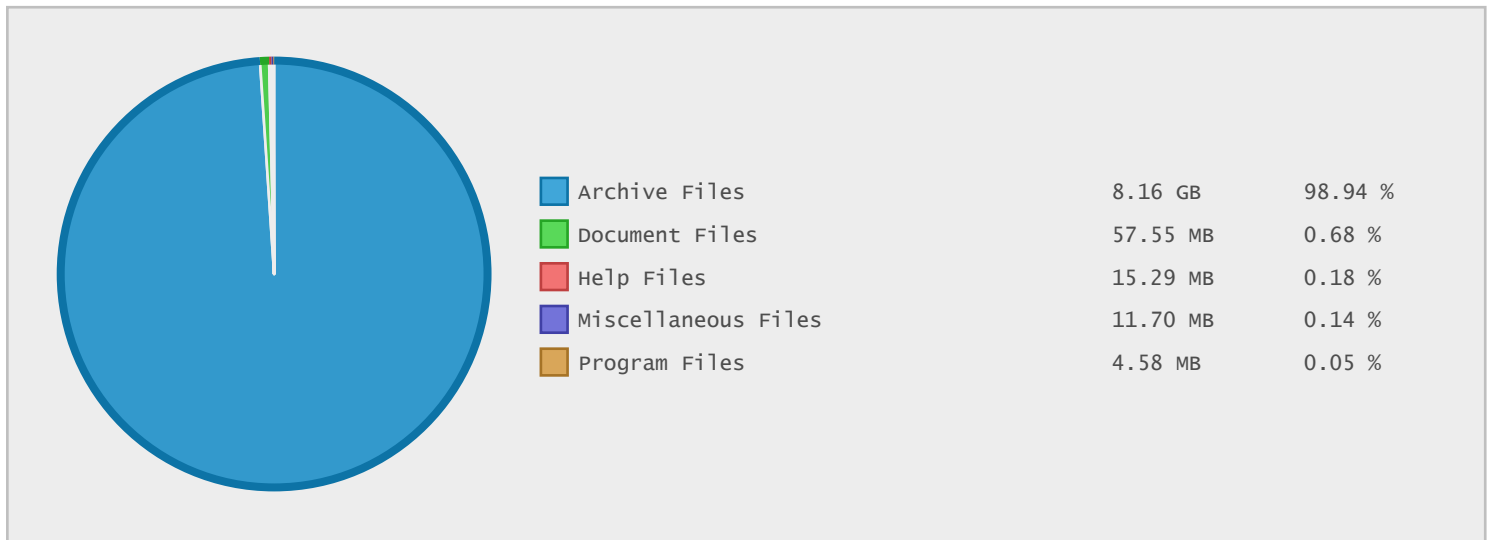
| | | |
|---|---|---|
| Archive Files | 8.16 GB | 98.94 % |
| Document Files | 57.55 MB | 0.68 % |
| Help Files | 15.29 MB | 0.18 % |
| Miscellaneous Files | 11.70 MB | 0.14 % |
| Program Files | 4.58 MB | 0.05 % |